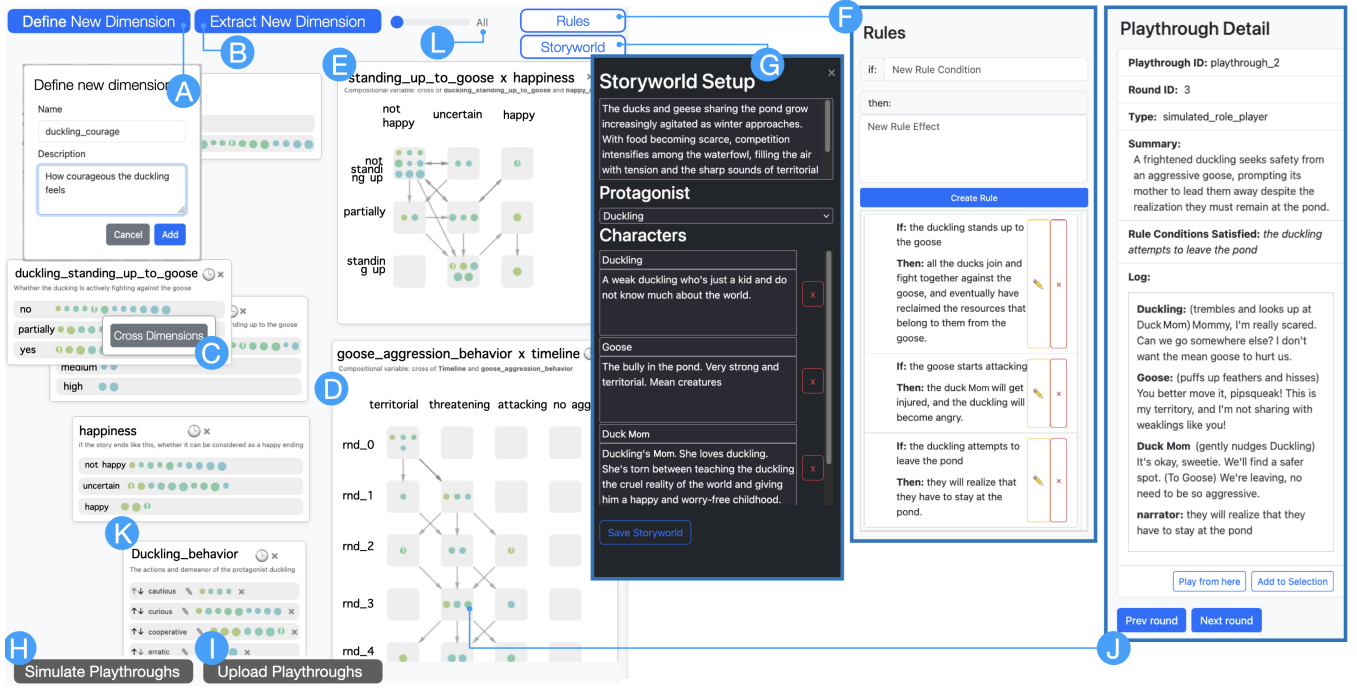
Define New Dimension

Extract New Dimension

All

Rules

Storyworld

A B C D E F G H I J K L

Define new dimension

Name

duckling_courage

Description

How courageous the duckling feels

Cancel Add

duckling_standing_up_to_goose

Whether the ducking is actively fighting against the goose

no

partially

yes

Cross Dimensions

medium

high

happiness

If the story ends like this, whether it can be considered as a happy ending

not happy

uncertain

happy

Duckling_behavior

The actions and demeanor of the protagonist duckling

cautious

curious

cooperative

erratic

Simulate Playthroughs

Upload Playthroughs

standing_up_to_goose x happiness

Compositional variable: cross of duckling_standing_up_to_goose and happy

not happy

uncertain

happy

not standing up

partially

standing up

goose_aggression_behavior x timeline

Compositional variable: cross of Timeline and goose_aggression_behavior

territorial threatening attacking no agg

rnd_0

rnd_1

rnd_2

rnd_3

rnd_4

Storyworld Setup

The ducks and geese sharing the pond grow increasingly agitated as winter approaches. With food becoming scarce, competition intensifies among the waterfowl, filling the air with tension and the sharp sounds of territorial

Protagonist

Duckling

Characters

Duckling

A weak duckling who's just a kid and do not know much about the world.

Goose

The bully in the pond. Very strong and territorial. Mean creatures

Duck Mom

Duckling's Mom. She loves duckling. She's torn between teaching the duckling the cruel reality of the world and giving him a happy and worry-free childhood.

Save Storyworld

Rules

if: New Rule Condition

then:

New Rule Effect

Create Rule

If: the duckling stands up to the goose

Then: all the ducks join and fight together against the goose, and eventually have reclaimed the resources that belong to them from the goose.

If: the goose starts attacking

Then: the duck Mom will get injured, and the duckling will become angry.

If: the duckling attempts to leave the pond

Then: they will realize that they have to stay at the pond.

Playthrough Detail

Playthrough ID: playthrough_2

Round ID: 3

Type: simulated_role_player

Summary:
A frightened duckling seeks safety from an aggressive goose, prompting its mother to lead them away despite the realization they must remain at the pond.

Rule Conditions Satisfied: the duckling attempts to leave the pond

Log:

Duckling: (trembles and looks up at Duck Mom) Mommy, I'm really scared. Can we go somewhere else? I don't want the mean goose to hurt us.

Goose: (puffs up feathers and hisses) You better move it, pipsqueak! This is my territory, and I'm not sharing with weaklings like you!

Duck Mom (gently nudges Duckling) It's okay, sweetie. We'll find a safer spot. (To Goose) We're leaving, no need to be so aggressive.

narrator: they will realize that they have to stay at the pond

Play from here

Add to Selection

Prev round

Next round